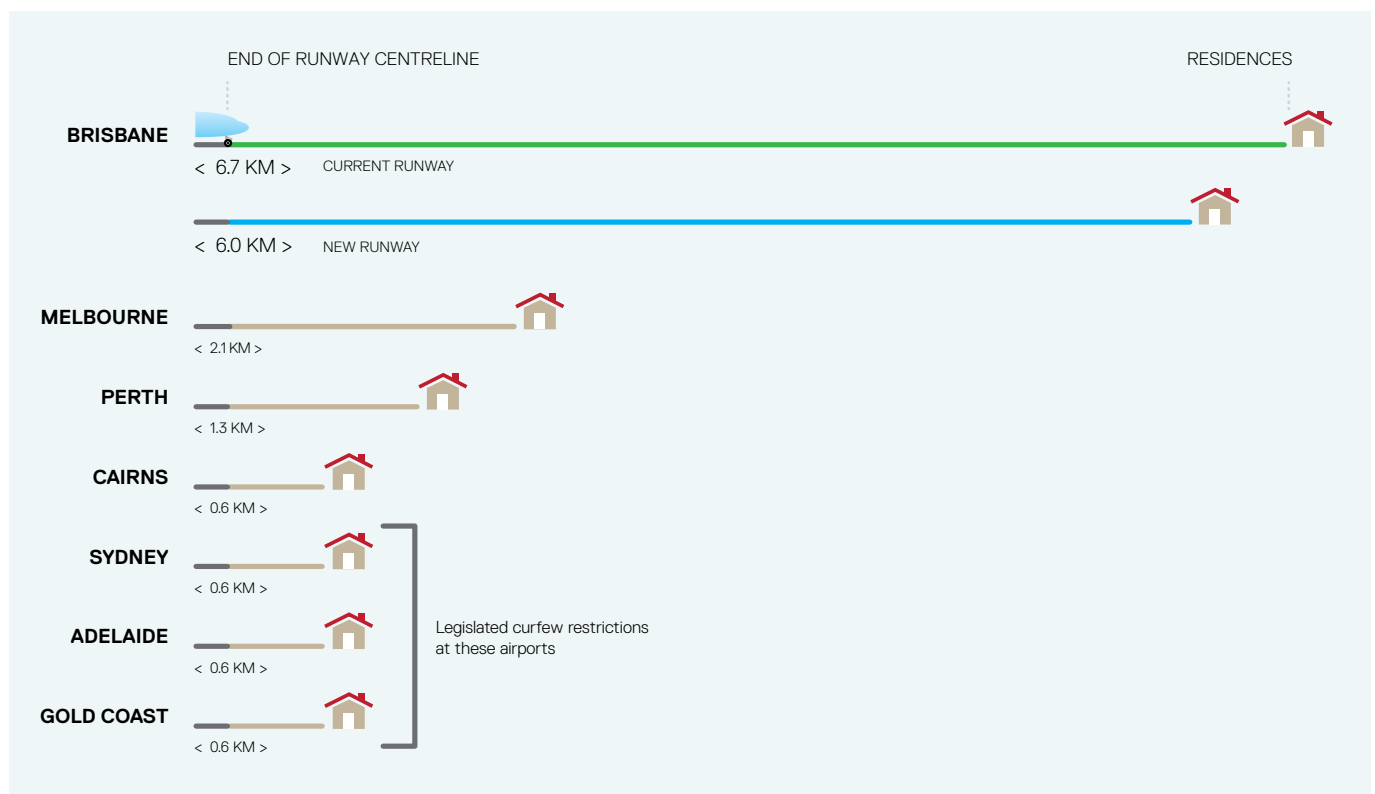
END OF RUNWAY CENTRELINE

RESIDENCES

BRISBANE

< 6.7 KM > CURRENT RUNWAY

< 6.0 KM > NEW RUNWAY

MELBOURNE

< 2.1 KM >

PERTH

< 1.3 KM >

CAIRNS

< 0.6 KM >

SYDNEY

< 0.6 KM >

ADELAIDE

< 0.6 KM >

GOLD COAST

< 0.6 KM >

Legislated curfew restrictions at these airports